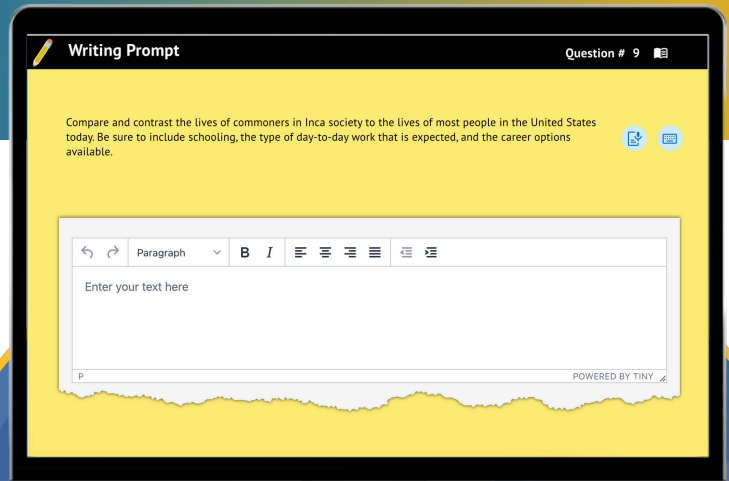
Writing Prompt

Question # 9

Compare and contrast the lives of commoners in Inca society to the lives of most people in the United States today. Be sure to include schooling, the type of day-to-day work that is expected, and the career options available.

Paragraph

B I

Enter your text here

P

POWERED BY TINY